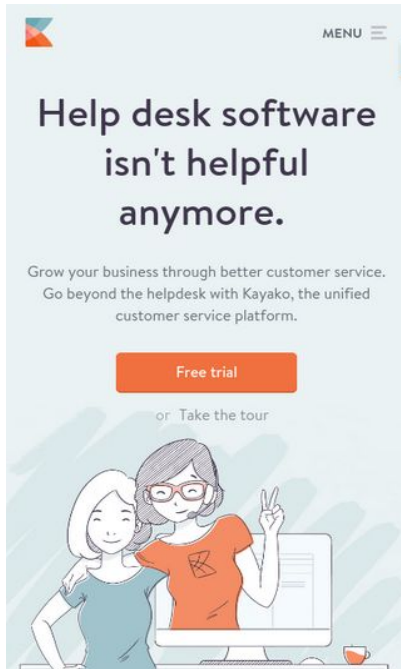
MENU

Help desk software isn't helpful anymore.

Grow your business through better customer service. Go beyond the helpdesk with Kayako, the unified customer service platform.

Free trial

or Take the tour